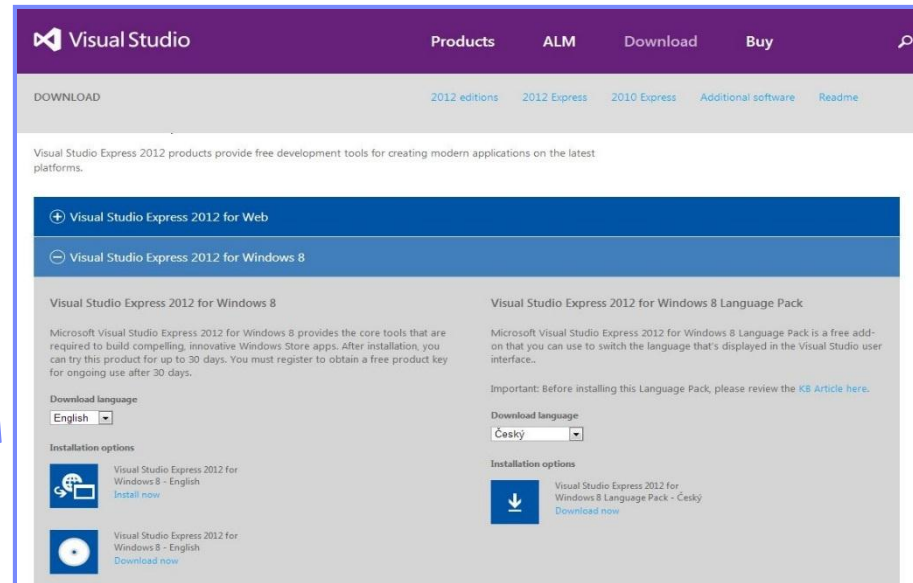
Visual Studio

Products ALM Download Buy

DOWNLOAD

2012 editions 2012 Express 2010 Express Additional software Readme

Visual Studio Express 2012 products provide free development tools for creating modern applications on the latest platforms.

Visual Studio Express 2012 for Web

Visual Studio Express 2012 for Windows 8

Visual Studio Express 2012 for Windows 8

Microsoft Visual Studio Express 2012 for Windows 8 provides the core tools that are required to build compelling, innovative Windows Store apps. After installation, you can try this product for up to 30 days. You must register to obtain a free product key for ongoing use after 30 days.

Download language

English

Installation options

Visual Studio Express 2012 for Windows 8 - English
Install now

Visual Studio Express 2012 for Windows 8 - English
Download now

Visual Studio Express 2012 for Windows 8 Language Pack

Microsoft Visual Studio Express 2012 for Windows 8 Language Pack is a free add-on that you can use to switch the language that's displayed in the Visual Studio user interface..

Important: Before installing this Language Pack, please review the KB Article here.

Download language

Český

Installation options

Visual Studio Express 2012 for Windows 8 Language Pack - Český
Download now